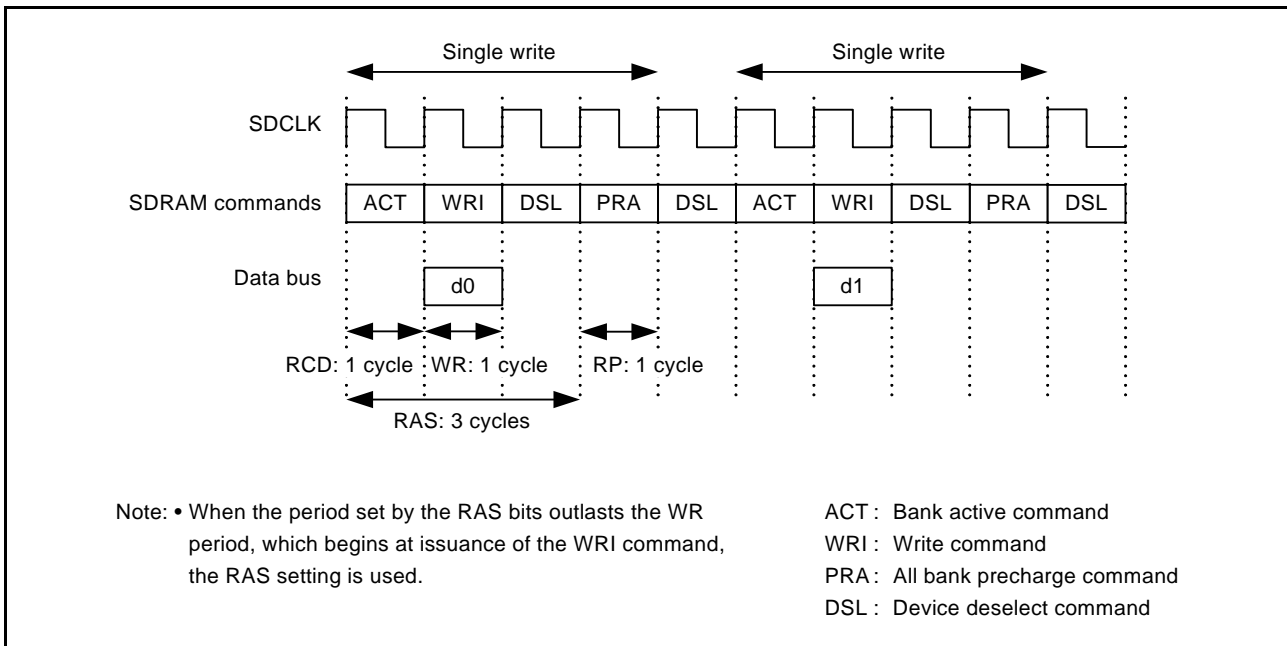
Single write

Single write

SDCLK

SDRAM commands

| ACT | WRI | DSL | PRA | DSL | ACT | WRI | DSL | PRA | DSL |
|---|---|---|---|---|---|---|---|---|---|

Data bus

d0

d1

RCD: 1 cycle

WR: 1 cycle

RP: 1 cycle

RAS: 3 cycles

Note: • When the period set by the RAS bits outlasts the WR period, which begins at issuance of the WRI command, the RAS setting is used.

ACT : Bank active command
WRI : Write command
PRA : All bank precharge command
DSL : Device deselect command